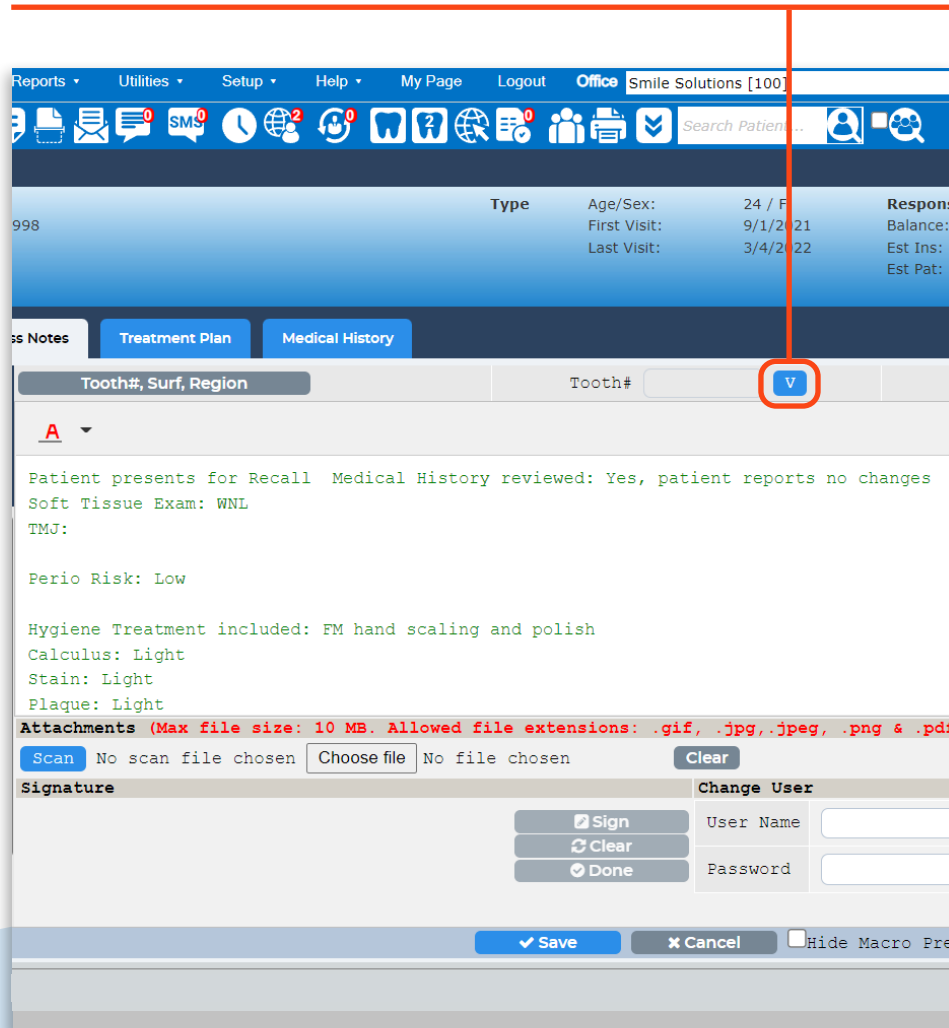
Reports ▾ Utilities ▾ Setup ▾ Help ▾ My Page Logout Office Smile Solutions [100]

0 0 2 0 2 0

Search Patient...

998

Type

Age/Sex: 24 / F
First Visit: 9/1/2021
Last Visit: 3/4/2022

Respons
Balance:
Est Ins:
Est Pat:

ss Notes Treatment Plan Medical History

Tooth#, Surf, Region

Tooth# V

A

Patient presents for Recall Medical History reviewed: Yes, patient reports no changes
Soft Tissue Exam: WNL
TMJ:

Perio Risk: Low

Hygiene Treatment included: FM hand scaling and polish
Calculus: Light
Stain: Light
Plaque: Light

Attachments (Max file size: 10 MB. Allowed file extensions: .gif, .jpg,.jpeg, .png & .pd

Scan No scan file chosen Choose file No file chosen Clear

Signature

Change User

Sign
Clear
Done

User Name

Password

Save Cancel Hide Macro Pre